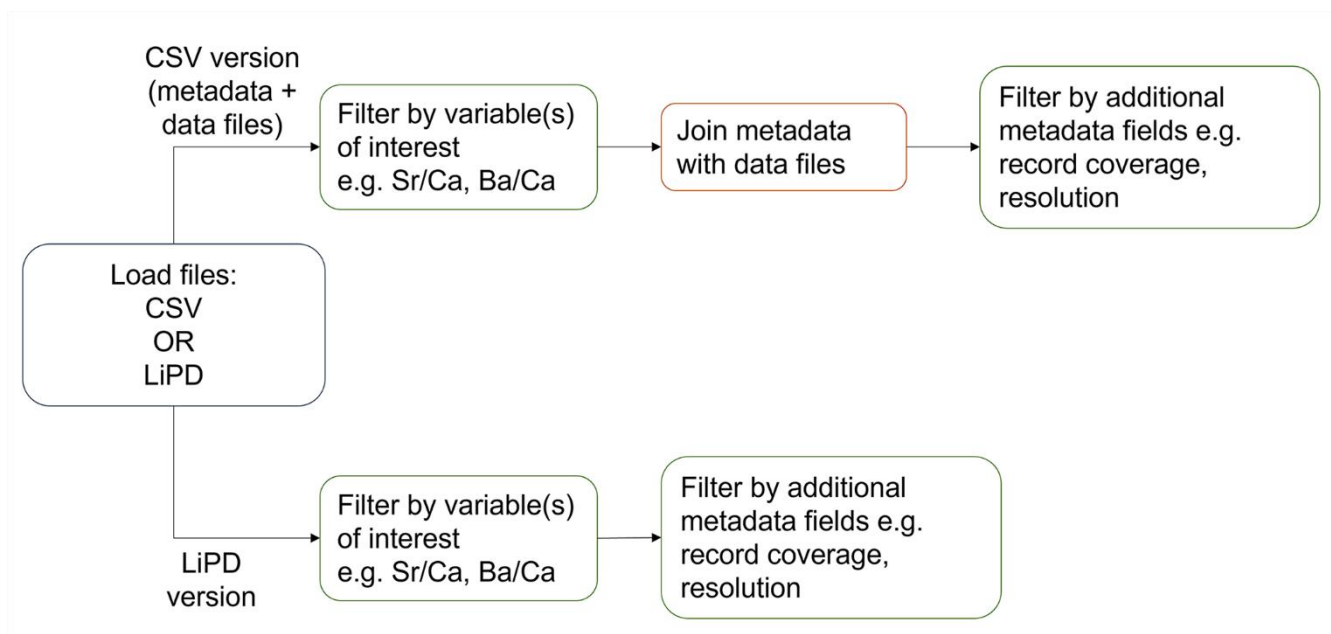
Load files:
CSV
OR
LiPD

CSV version (metadata + data files)

Filter by variable(s) of interest e.g. Sr/Ca, Ba/Ca

Join metadata with data files

Filter by additional metadata fields e.g. record coverage, resolution

LiPD version

Filter by variable(s) of interest e.g. Sr/Ca, Ba/Ca

Filter by additional metadata fields e.g. record coverage, resolution